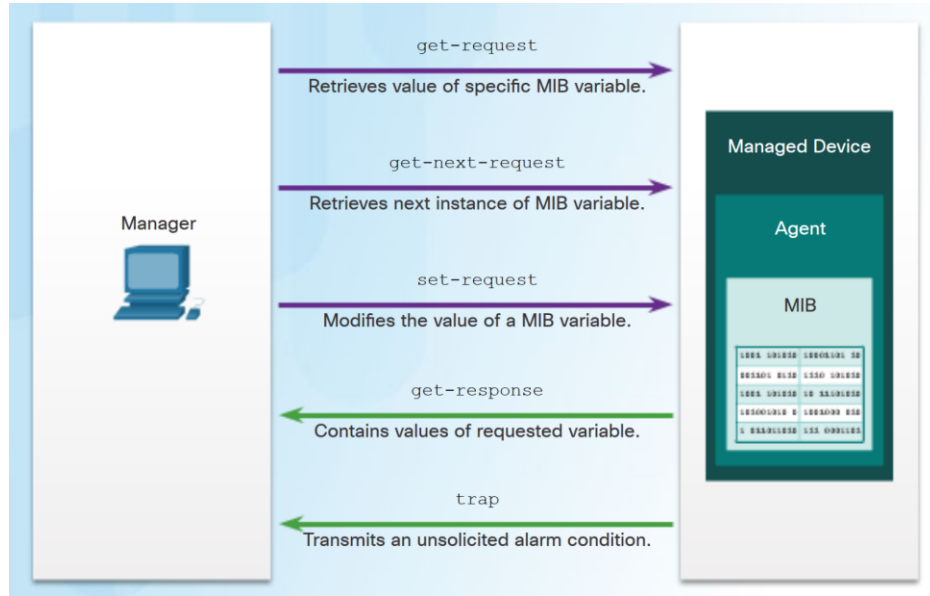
Manager

get-request

Retrieves value of specific MIB variable.

get-next-request

Retrieves next instance of MIB variable.

set-request

Modifies the value of a MIB variable.

get-response

Contains values of requested variable.

trap

Transmits an unsolicited alarm condition.

Managed Device

Agent

MIB

| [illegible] | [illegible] |
|---|---|
| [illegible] | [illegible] |
| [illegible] | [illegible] |
| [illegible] | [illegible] |
| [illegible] | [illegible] |